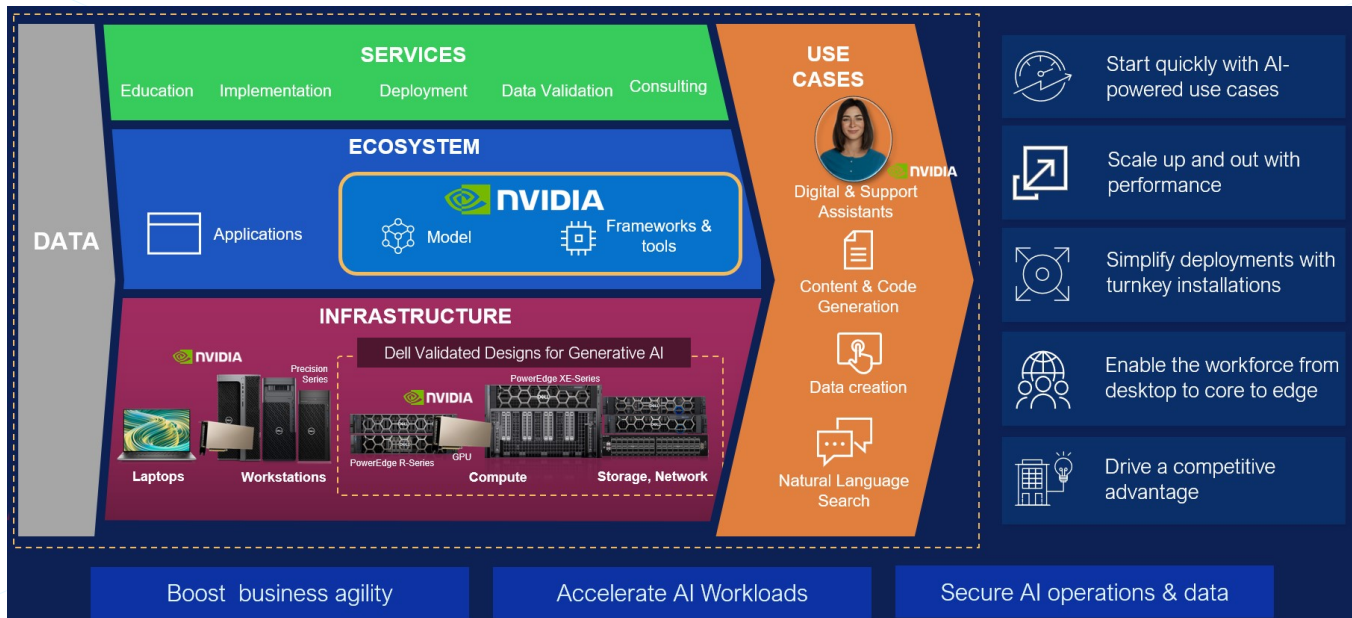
DATA

SERVICES
Education Implementation Deployment Data Validation Consulting

ECOSYSTEM
Applications
NVIDIA
Model
Frameworks & tools

INFRASTRUCTURE
NVIDIA
Precision Series
Laptops
Workstations
Dell Validated Designs for Generative AI
NVIDIA
PowerEdge XE-Series
PowerEdge R-Series
GPU
Compute
Storage, Network

USE CASES
NVIDIA
Digital & Support Assistants
Content & Code Generation
Data creation
Natural Language Search

Start quickly with AI-powered use cases

Scale up and out with performance

Simplify deployments with turnkey installations

Enable the workforce from desktop to core to edge

Drive a competitive advantage

Boost business agility
Accelerate AI Workloads
Secure AI operations & data